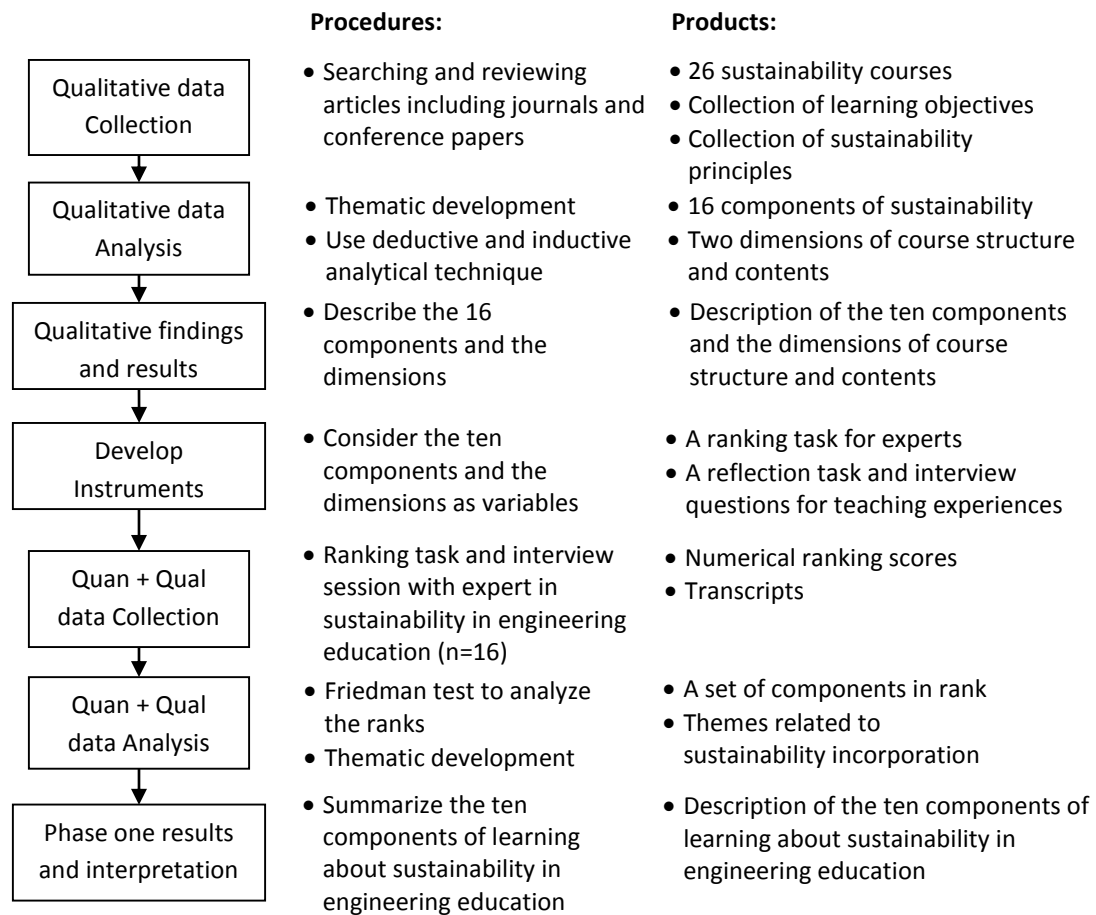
Procedures:

Products:

Qualitative data Collection

- Searching and reviewing articles including journals and conference papers

- 26 sustainability courses
- Collection of learning objectives
- Collection of sustainability principles

Qualitative data Analysis

- Thematic development
- Use deductive and inductive analytical technique

- 16 components of sustainability
- Two dimensions of course structure and contents

Qualitative findings and results

- Describe the 16 components and the dimensions

- Description of the ten components and the dimensions of course structure and contents

Develop Instruments

- Consider the ten components and the dimensions as variables

- A ranking task for experts
- A reflection task and interview questions for teaching experiences

Quan + Qual data Collection

- Ranking task and interview session with expert in sustainability in engineering education (n=16)

- Numerical ranking scores
- Transcripts

Quan + Qual data Analysis

- Friedman test to analyze the ranks
- Thematic development

- A set of components in rank
- Themes related to sustainability incorporation

Phase one results and interpretation

- Summarize the ten components of learning about sustainability in engineering education

- Description of the ten components of learning about sustainability in engineering education